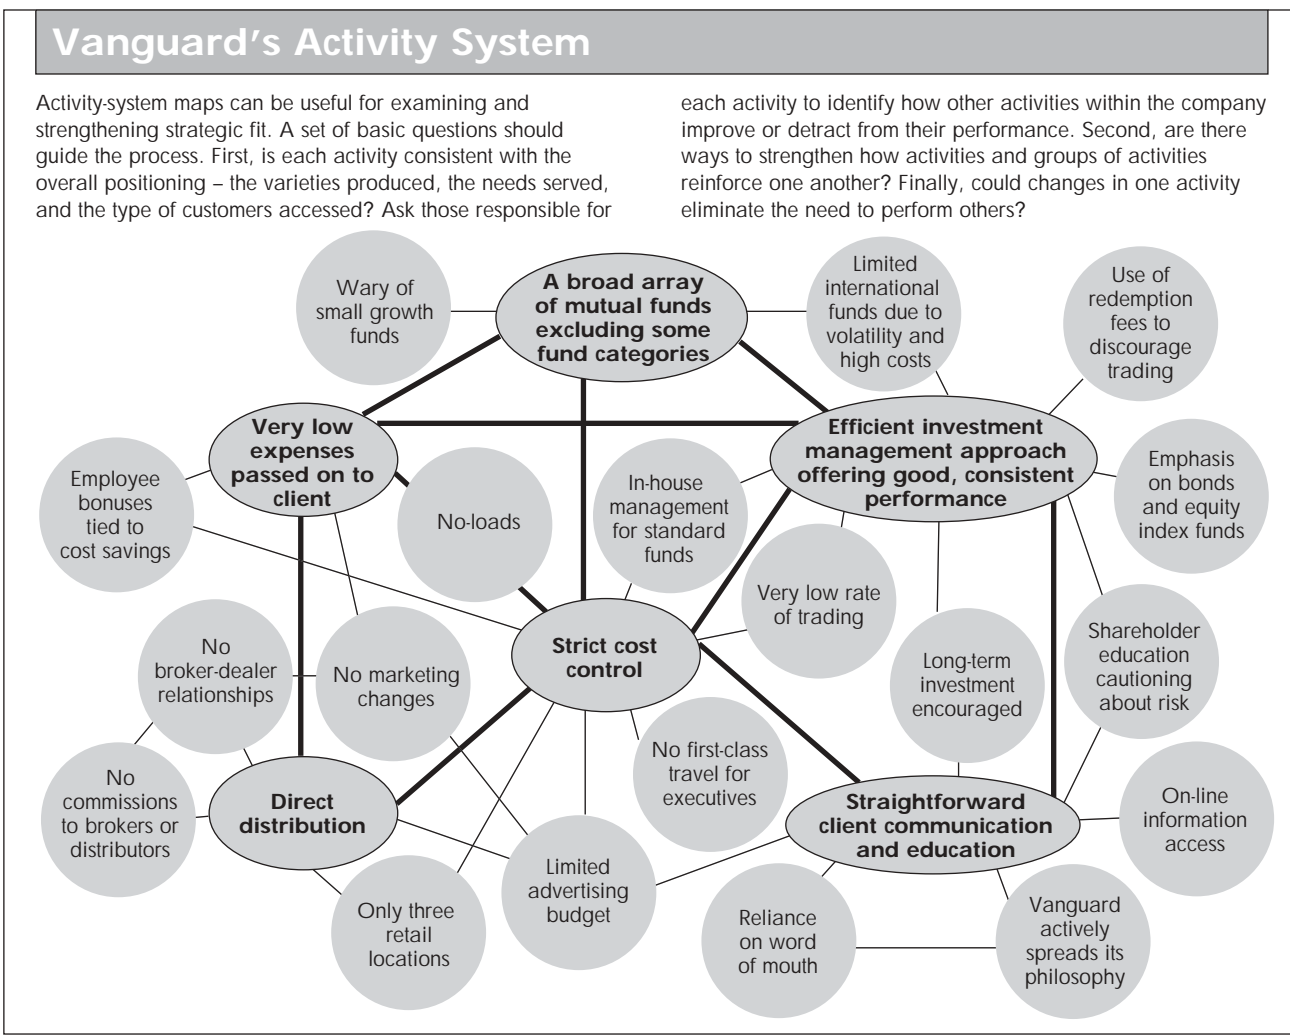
Vanguard's Activity System

Activity-system maps can be useful for examining and strengthening strategic fit. A set of basic questions should guide the process. First, is each activity consistent with the overall positioning – the varieties produced, the needs served, and the type of customers accessed? Ask those responsible for each activity to identify how other activities within the company improve or detract from their performance. Second, are there ways to strengthen how activities and groups of activities reinforce one another? Finally, could changes in one activity eliminate the need to perform others?

Wary of small growth funds

A broad array of mutual funds excluding some fund categories

Limited international funds due to volatility and high costs

Use of redemption fees to discourage trading

Very low expenses passed on to client

Efficient investment management approach offering good, consistent performance

Employee bonuses tied to cost savings

No-loads

In-house management for standard funds

Emphasis on bonds and equity index funds

Very low rate of trading

Strict cost control

Shareholder education cautioning about risk

No broker-dealer relationships

No marketing changes

Long-term investment encouraged

No first-class travel for executives

No commissions to brokers or distributors

Direct distribution

Straightforward client communication and education

On-line information access

Limited advertising budget

Only three retail locations

Reliance on word of mouth

Vanguard actively spreads its philosophy